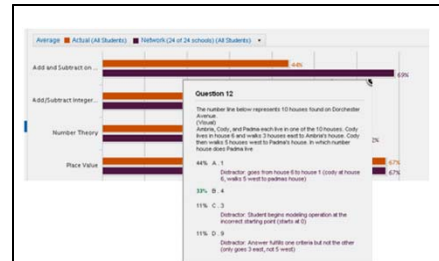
Average ■ Actual (All Students) ■ Network (24 of 24 schools) (All Students) ▾

Add and Subtract on ...

44%

69%

Add/Subtract Integer...

Number Theory

2%

Place Value

67%

67%

Question 12

The number line below represents 10 houses found on Dorchester Avenue.
(Visual)
Ambria, Cody, and Padma each live in one of the 10 houses. Cody lives in house 6 and walks 3 houses east to Ambria's house. Cody then walks 5 houses west to Padma's house. In which number house does Padma live

44% A . 1

Distractor: goes from house 6 to house 1 (cody at house 6, walks 5 west to padmas house)

33% B . 4

11% C . 3

Distractor: Student begins modeling operation at the incorrect starting point (starts at 0)

11% D . 9

Distractor: Answer fulfills one criteria but not the other (only goes 3 east, not 5 west)